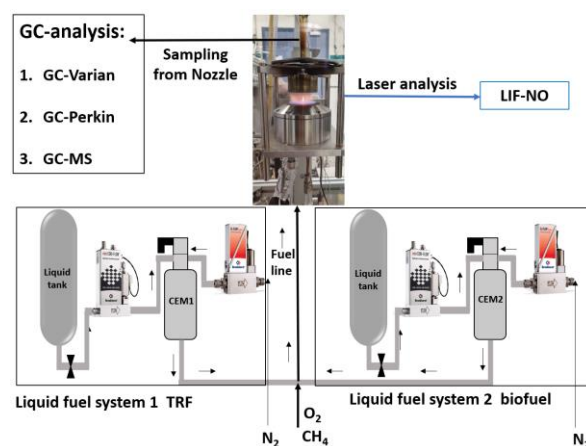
GC-analysis:

1. GC-Varian

2. GC-Perkin

3. GC-MS

Sampling from Nozzle

Laser analysis

LIF-NO

Liquid tank

CEM1

Fuel line

Liquid tank

CEM2

Liquid fuel system 1 TRF

Liquid fuel system 2 biofuel

$N_2$

$O_2$

$CH_4$

$N_2$